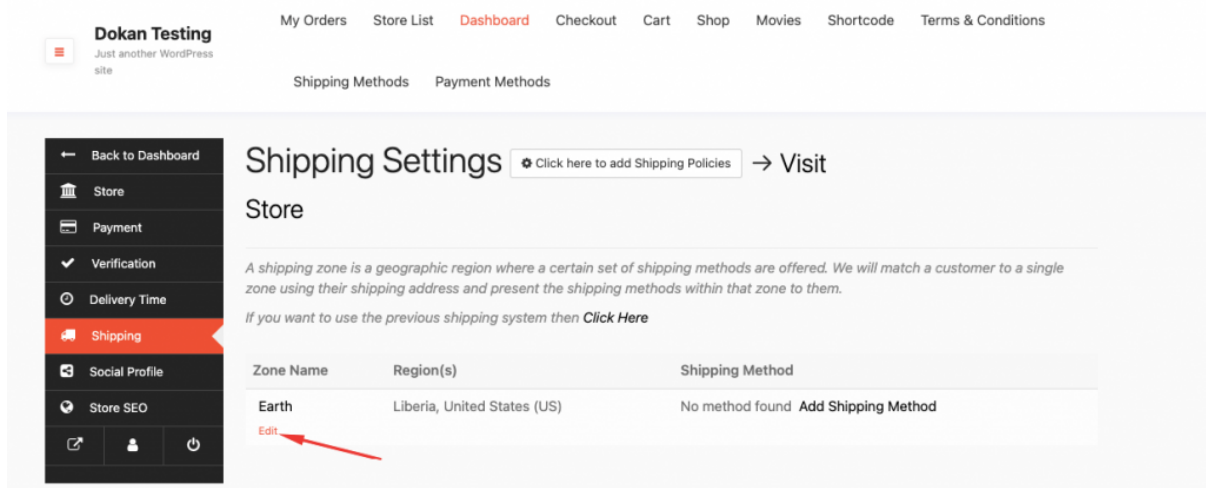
Dokan Testing
Just another WordPress site

My Orders Store List Dashboard Checkout Cart Shop Movies Shortcode Terms & Conditions
Shipping Methods Payment Methods

Back to Dashboard
Store
Payment
Verification
Delivery Time
Shipping
Social Profile
Store SEO

Shipping Settings Click here to add Shipping Policies → Visit Store

A shipping zone is a geographic region where a certain set of shipping methods are offered. We will match a customer to a single zone using their shipping address and present the shipping methods within that zone to them.

If you want to use the previous shipping system then Click Here

| Zone Name | Region(s) | Shipping Method |
|---|---|---|
| Earth<br>Edit | Liberia, United States (US) | No method found Add Shipping Method |